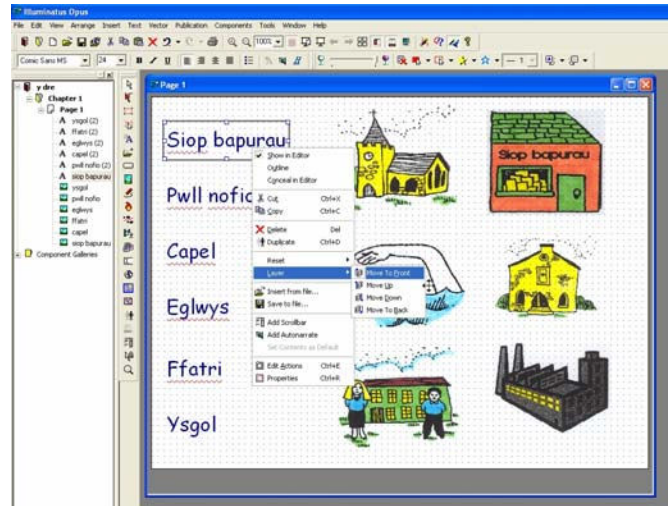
Illuminatus Opus

File Edit View Arrange Insert Text Vector Publication Components Tools Window Help

Comic Sans MS 24 100%

y dre
Chapter 1
Page 1
ysgol (2)
ffatri (2)
eglwys (2)
capel (2)
pwll nofio (2)
siop bapurau
ysgol
pwll nofio
eglwys
ffatri
capel
siop bapurau
Component Galleries

Page 1

Siop bapurau

Pwll nofio

Capel

Eglwys

Ffatri

Ysgol

Show in Editor
Outline
Conceal in Editor
Cut Ctrl+X
Copy Ctrl+C
Delete Del
Duplicate Ctrl+D
Reset
Layer
Insert from file...
Save to file...
Add Scrollbar
Add Autonarrate
Set Contents as Default
Edit Actions Ctrl+E
Properties Ctrl+R

Move To Front
Move Up
Move Down
Move To Back

Siop bapurau